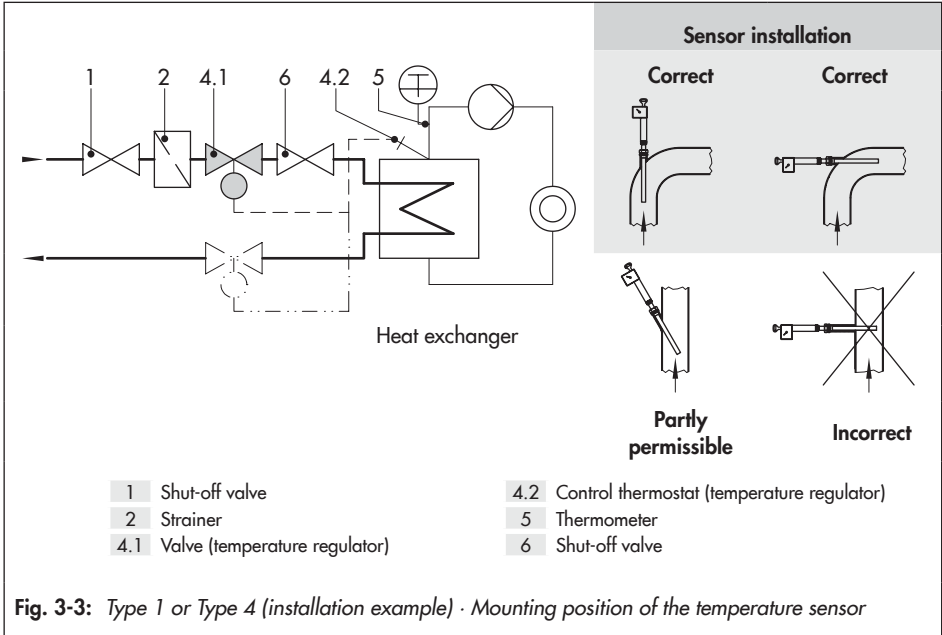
1 2 4.1 6 4.2 5

T

Heat exchanger

Sensor installation

Correct

Correct

Partly permissible

Incorrect

1 Shut-off valve
2 Strainer
4.1 Valve (temperature regulator)
4.2 Control thermostat (temperature regulator)
5 Thermometer
6 Shut-off valve

**Fig. 3-3:** *Type 1 or Type 4 (installation example) · Mounting position of the temperature sensor*